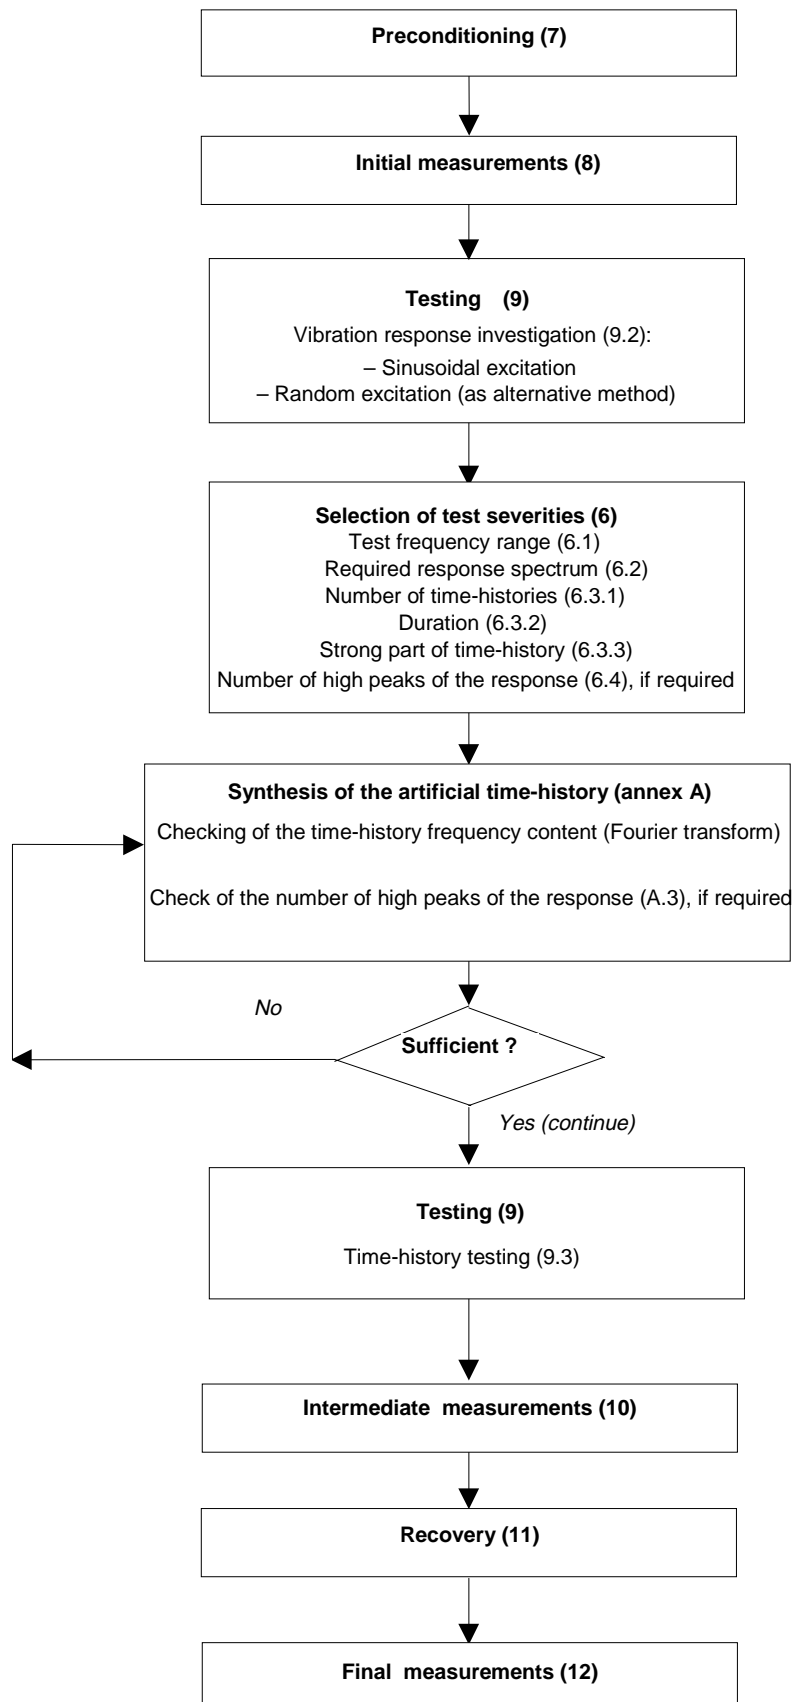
Preconditioning (7)

Initial measurements (8)

Testing (9)

Vibration response investigation (9.2):

– Sinusoidal excitation

– Random excitation (as alternative method)

Selection of test severities (6)

Test frequency range (6.1)

Required response spectrum (6.2)

Number of time-histories (6.3.1)

Duration (6.3.2)

Strong part of time-history (6.3.3)

Number of high peaks of the response (6.4), if required

Synthesis of the artificial time-history (annex A)

Checking of the time-history frequency content (Fourier transform)

Check of the number of high peaks of the response (A.3), if required

No

Sufficient ?

Yes (continue)

Testing (9)

Time-history testing (9.3)

Intermediate measurements (10)

Recovery (11)

Final measurements (12)